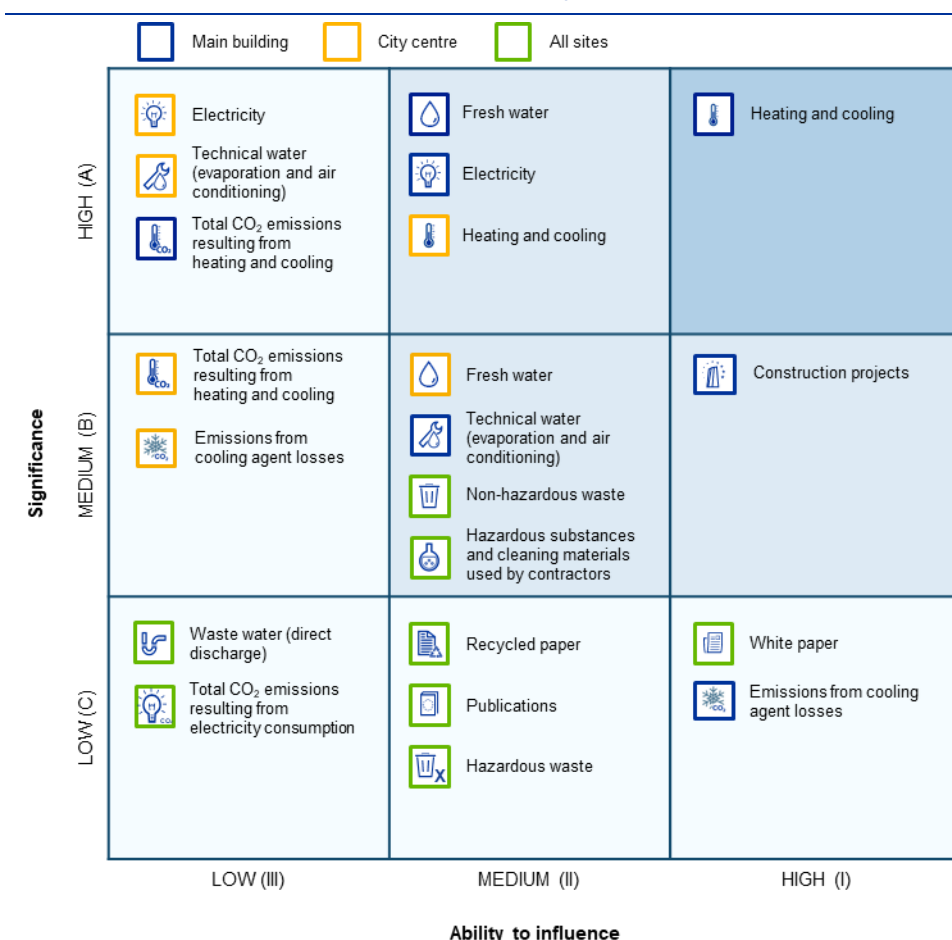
Main building City centre All sites

Significance

HIGH (A)

Electricity

Technical water (evaporation and air conditioning)

Total $CO_2$ emissions resulting from heating and cooling

Fresh water

Electricity

Heating and cooling

Heating and cooling

MEDIUM (B)

Total $CO_2$ emissions resulting from heating and cooling

Emissions from cooling agent losses

Fresh water

Technical water (evaporation and air conditioning)

Non-hazardous waste

Hazardous substances and cleaning materials used by contractors

Construction projects

LOW (C)

Waste water (direct discharge)

Total $CO_2$ emissions resulting from electricity consumption

Recycled paper

Publications

Hazardous waste

White paper

Emissions from cooling agent losses

LOW (III) MEDIUM (II) HIGH (I)

Ability to influence